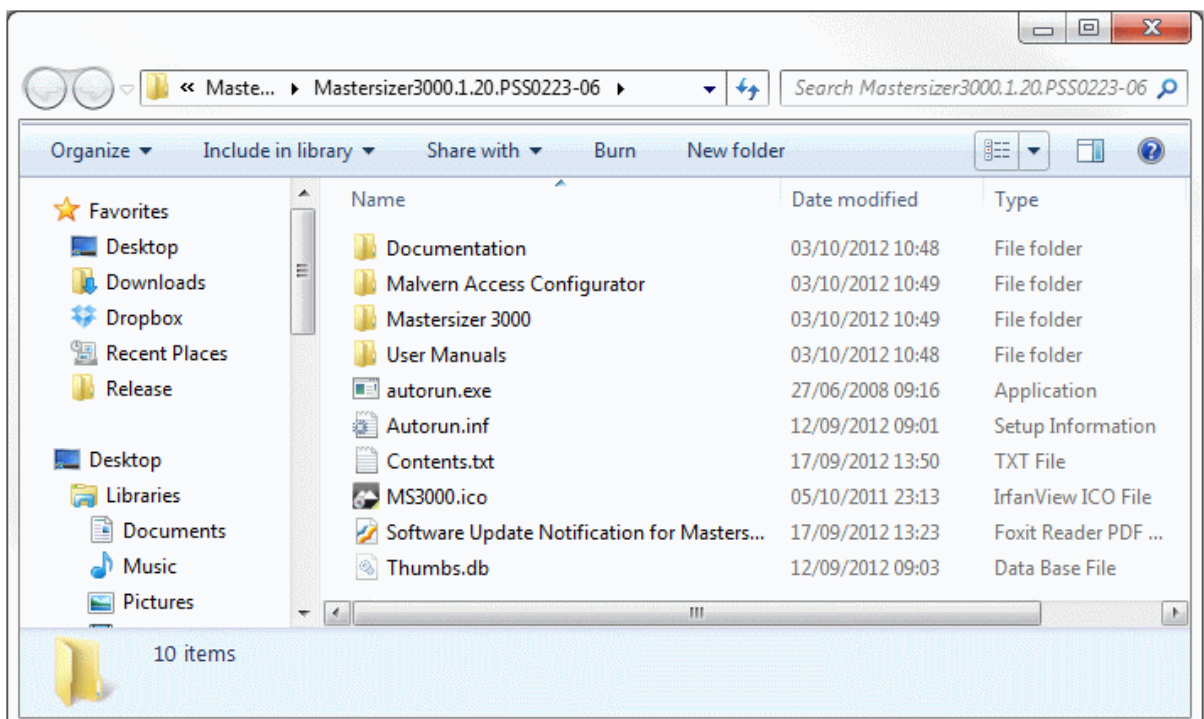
« Maste... ▸ Mastersizer3000.1.20.PSS0223-06 ▸

Search Mastersizer3000.1.20.PSS0223-06

Organize ▾ Include in library ▾ Share with ▾ Burn New folder

Favorites
Desktop
Downloads
Dropbox
Recent Places
Release

Desktop
Libraries
Documents
Music
Pictures

| Name | Date modified | Type |
|---|---|---|
| Documentation | 03/10/2012 10:48 | File folder |
| Malvern Access Configurator | 03/10/2012 10:49 | File folder |
| Mastersizer 3000 | 03/10/2012 10:49 | File folder |
| User Manuals | 03/10/2012 10:48 | File folder |
| autorun.exe | 27/06/2008 09:16 | Application |
| Autorun.inf | 12/09/2012 09:01 | Setup Information |
| Contents.txt | 17/09/2012 13:50 | TXT File |
| MS3000.ico | 05/10/2011 23:13 | IrfanView ICO File |
| Software Update Notification for Masters... | 17/09/2012 13:23 | Foxit Reader PDF ... |
| Thumbs.db | 12/09/2012 09:03 | Data Base File |

10 items